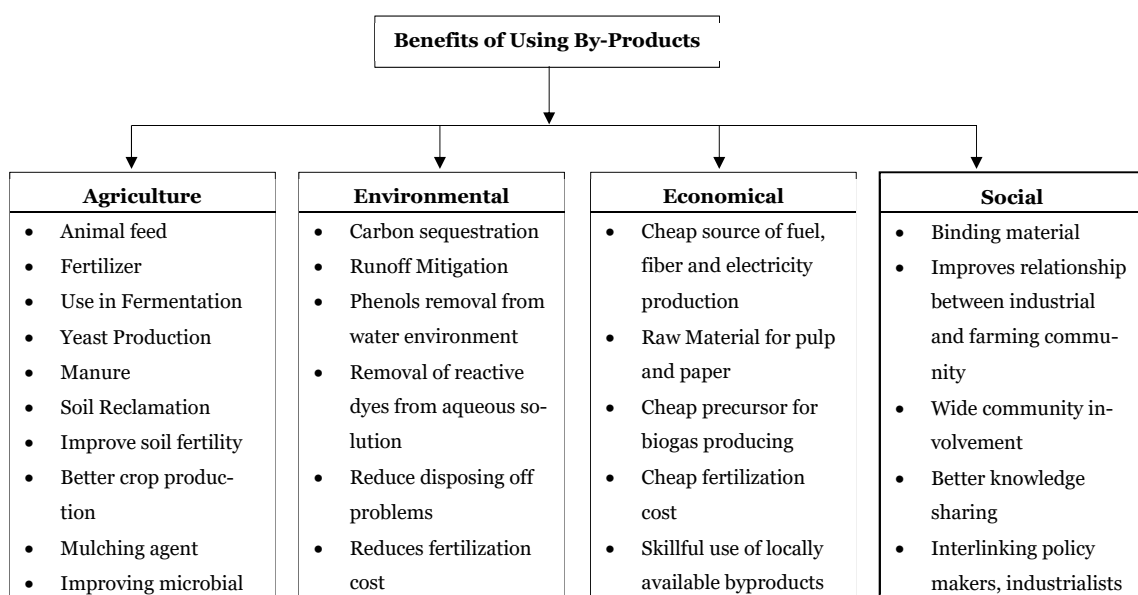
Benefits of Using By-Products

Agriculture
- Animal feed
- Fertilizer
- Use in Fermentation
- Yeast Production
- Manure
- Soil Reclamation
- Improve soil fertility
- Better crop production
- Mulching agent
- Improving microbial

Environmental
- Carbon sequestration
- Runoff Mitigation
- Phenols removal from water environment
- Removal of reactive dyes from aqueous solution
- Reduce disposing off problems
- Reduces fertilization cost

Economical
- Cheap source of fuel, fiber and electricity production
- Raw Material for pulp and paper
- Cheap precursor for biogas producing
- Cheap fertilization cost
- Skillful use of locally available byproducts

Social
- Binding material
- Improves relationship between industrial and farming community
- Wide community involvement
- Better knowledge sharing
- Interlinking policy makers, industrialists